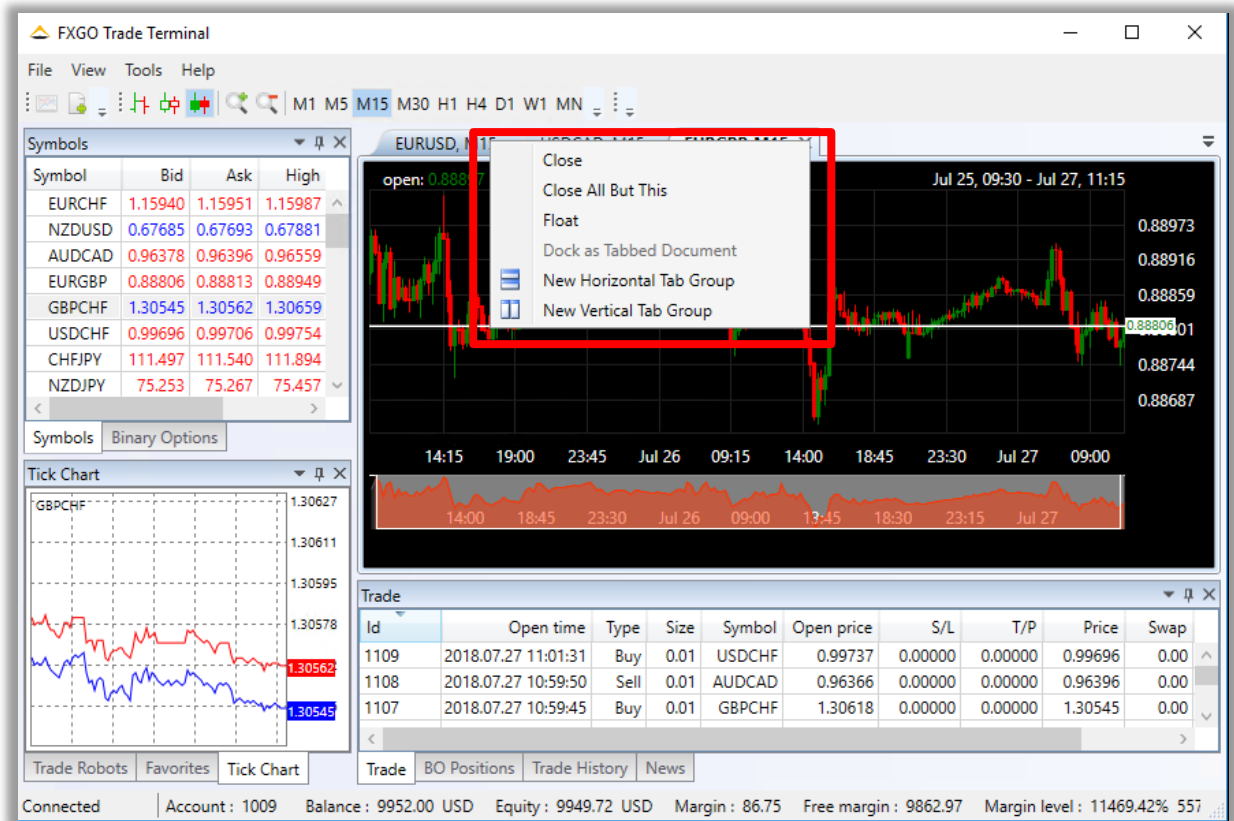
FXGO Trade Terminal

File View Tools Help

M1 M5 M15 M30 H1 H4 D1 W1 MN

Symbols

| Symbol | Bid | Ask | High |
|---|---|---|---|
| EURCHF | 1.15940 | 1.15951 | 1.15987 |
| NZDUSD | 0.67685 | 0.67693 | 0.67881 |
| AUDCAD | 0.96378 | 0.96396 | 0.96559 |
| EURGBP | 0.88806 | 0.88813 | 0.88949 |
| GBPCHF | 1.30545 | 1.30562 | 1.30659 |
| USDCHF | 0.99696 | 0.99706 | 0.99754 |
| CHFJPY | 111.497 | 111.540 | 111.894 |
| NZDJPY | 75.253 | 75.267 | 75.457 |

Symbols Binary Options

Tick Chart

GBPCHF

1.30627
1.30611
1.30595
1.30578
1.30562
1.30545

Trade Robots Favorites Tick Chart

EURUSD, M15 USDCAD, M15 EURGBP, M15

open: 0.88897

Jul 25, 09:30 - Jul 27, 11:15

Close
Close All But This
Float
Dock as Tabbed Document
New Horizontal Tab Group
New Vertical Tab Group

0.88973
0.88916
0.88859
0.88806
0.88744
0.88687

14:15 19:00 23:45 Jul 26 09:15 14:00 18:45 23:30 Jul 27 09:00

14:00 18:45 23:30 Jul 26 09:00 13:45 18:30 23:15 Jul 27

Trade

| Id | Open time | Type | Size | Symbol | Open price | S/L | T/P | Price | Swap |
|---|---|---|---|---|---|---|---|---|---|
| 1109 | 2018.07.27 11:01:31 | Buy | 0.01 | USDCHF | 0.99737 | 0.00000 | 0.00000 | 0.99696 | 0.00 |
| 1108 | 2018.07.27 10:59:50 | Sell | 0.01 | AUDCAD | 0.96366 | 0.00000 | 0.00000 | 0.96396 | 0.00 |
| 1107 | 2018.07.27 10:59:45 | Buy | 0.01 | GBPCHF | 1.30618 | 0.00000 | 0.00000 | 1.30545 | 0.00 |

Trade BO Positions Trade History News

Connected Account : 1009 Balance : 9952.00 USD Equity : 9949.72 USD Margin : 86.75 Free margin : 9862.97 Margin level : 11469.42% 557